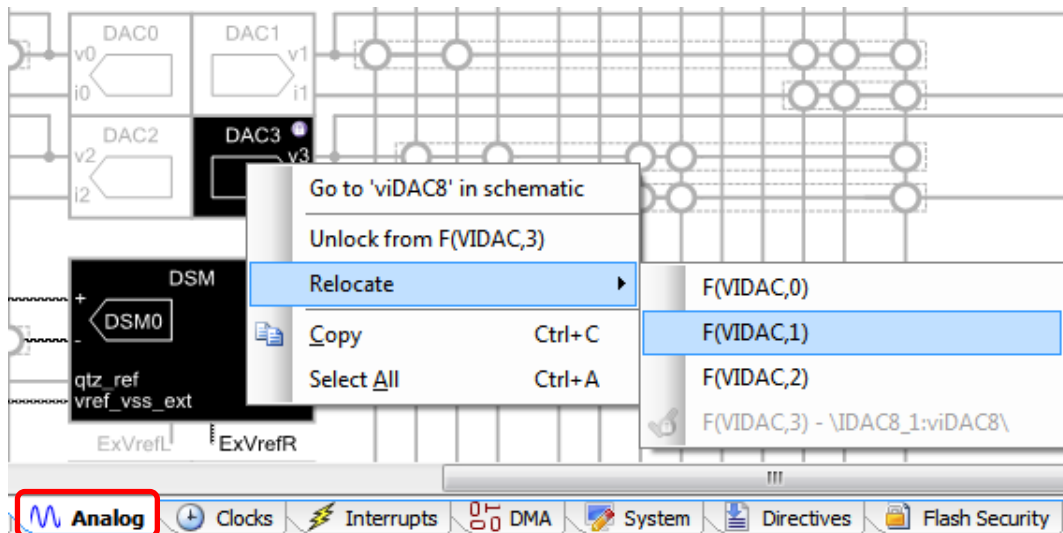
DAC0
v0
i0
DAC1
v1
i1
DAC2
v2
i2
DAC3
v3
DSM
+
DSM0
-
qtz_ref
vref_vss_ext
ExVrefL
ExVrefR

Go to 'viDAC8' in schematic
Unlock from F(VIDAC,3)
Relocate
Copy Ctrl+C
Select All Ctrl+A

F(VIDAC,0)
F(VIDAC,1)
F(VIDAC,2)
F(VIDAC,3) - \IDAC8_1:viDAC8\

III

Analog
Clocks
Interrupts
DMA
System
Directives
Flash Security